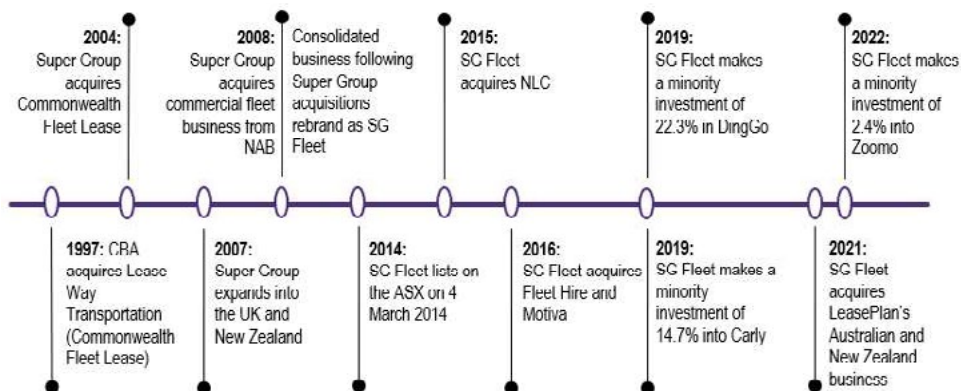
2004: Super Group acquires Commonwealth Fleet Lease

2008: Super Group acquires commercial fleet business from NAB

Consolidated business following Super Group acquisitions rebrand as SG Fleet

2015: SG Fleet acquires NLC

2019: SG Fleet makes a minority investment of 22.3% in DingGo

2022: SG Fleet makes a minority investment of 2.4% into Zoomo

1997: CBA acquires Lease Way Transportation (Commonwealth Fleet Lease)

2007: Super Group expands into the UK and New Zealand

2014: SG Fleet lists on the ASX on 4 March 2014

2016: SG Fleet acquires Fleet Hire and Motiva

2019: SG Fleet makes a minority investment of 14.7% into Carly

2021: SG Fleet acquires LeasePlan's Australian and New Zealand business